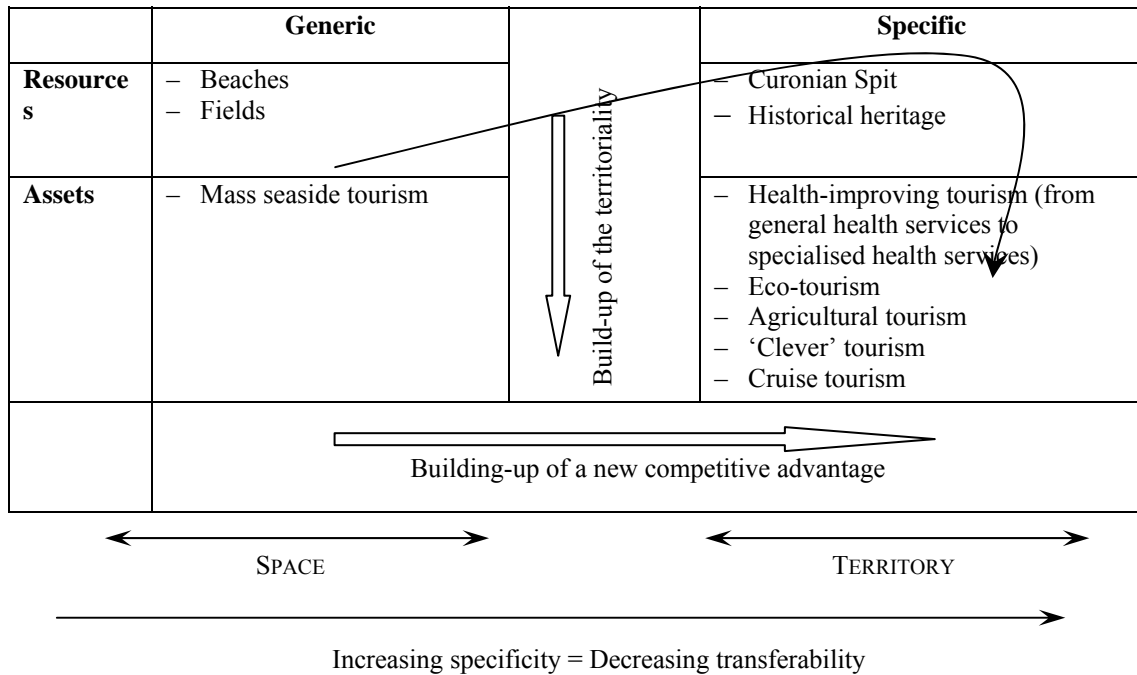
|  | **Generic** | Build-up of the territoriality | **Specific** |
|---|---|---|---|
| **Resources** | – Beaches<br>– Fields |  | – Curonian Spit<br>– Historical heritage |
| **Assets** | – Mass seaside tourism |  | – Health-improving tourism (from general health services to specialised health services)<br>– Eco-tourism<br>– Agricultural tourism<br>– 'Clever' tourism<br>– Cruise tourism |
|  | Building-up of a new competitive advantage |  |  |

SPACE

TERRITORY

Increasing specificity = Decreasing transferability